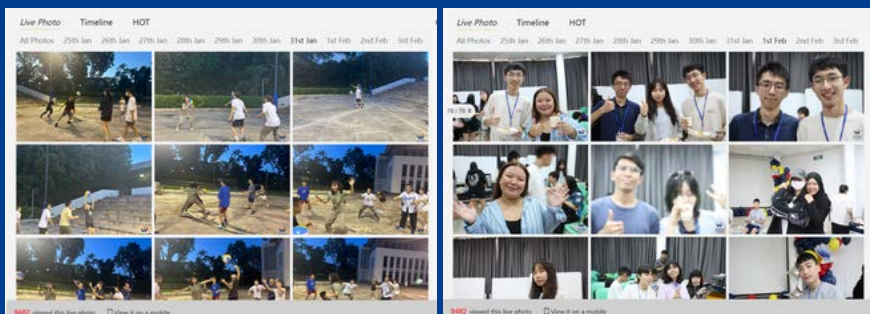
Live Photo Timeline HOT

All Photos 25th Jan 26th Jan 27th Jan 28th Jan 29th Jan 30th Jan 31st Jan 1st Feb 2nd Feb 3rd Feb

9482 viewed this live photo View it on a mobile

Live Photo Timeline HOT

All Photos 25th Jan 26th Jan 27th Jan 28th Jan 29th Jan 30th Jan 31st Jan 1st Feb 2nd Feb 3rd Feb

9482 viewed this live photo View it on a mobile